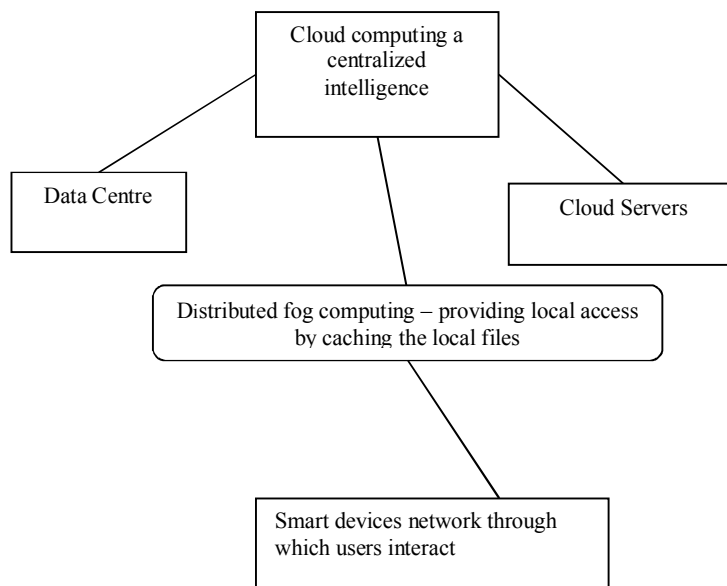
Cloud computing a centralized intelligence

Data Centre

Cloud Servers

Distributed fog computing – providing local access by caching the local files

Smart devices network through which users interact